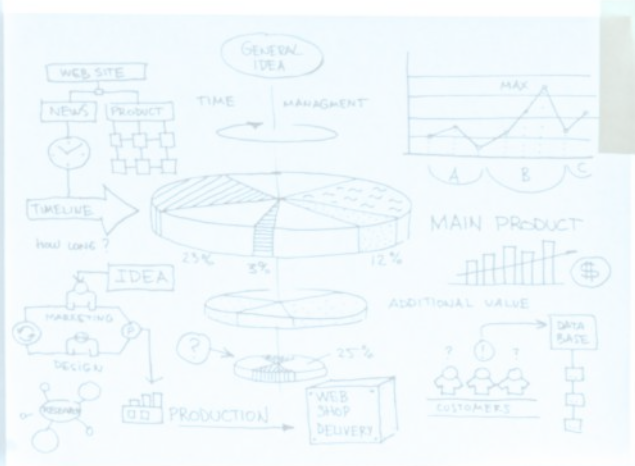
WEB SITE

NEWS

PRODUCT

GENERAL IDEA

TIME

MANAGMENT

MAX

A

B

C

TIMELINE

HOW LONG ?

25%

3%

12%

MAIN PRODUCT

$

IDEA

ADDITIONAL VALUE

MARKETING

DESIGN

?

25%

DATA BASE

?

!

?

CUSTOMERS

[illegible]

PRODUCTION

WEB SHOP DELIVERY